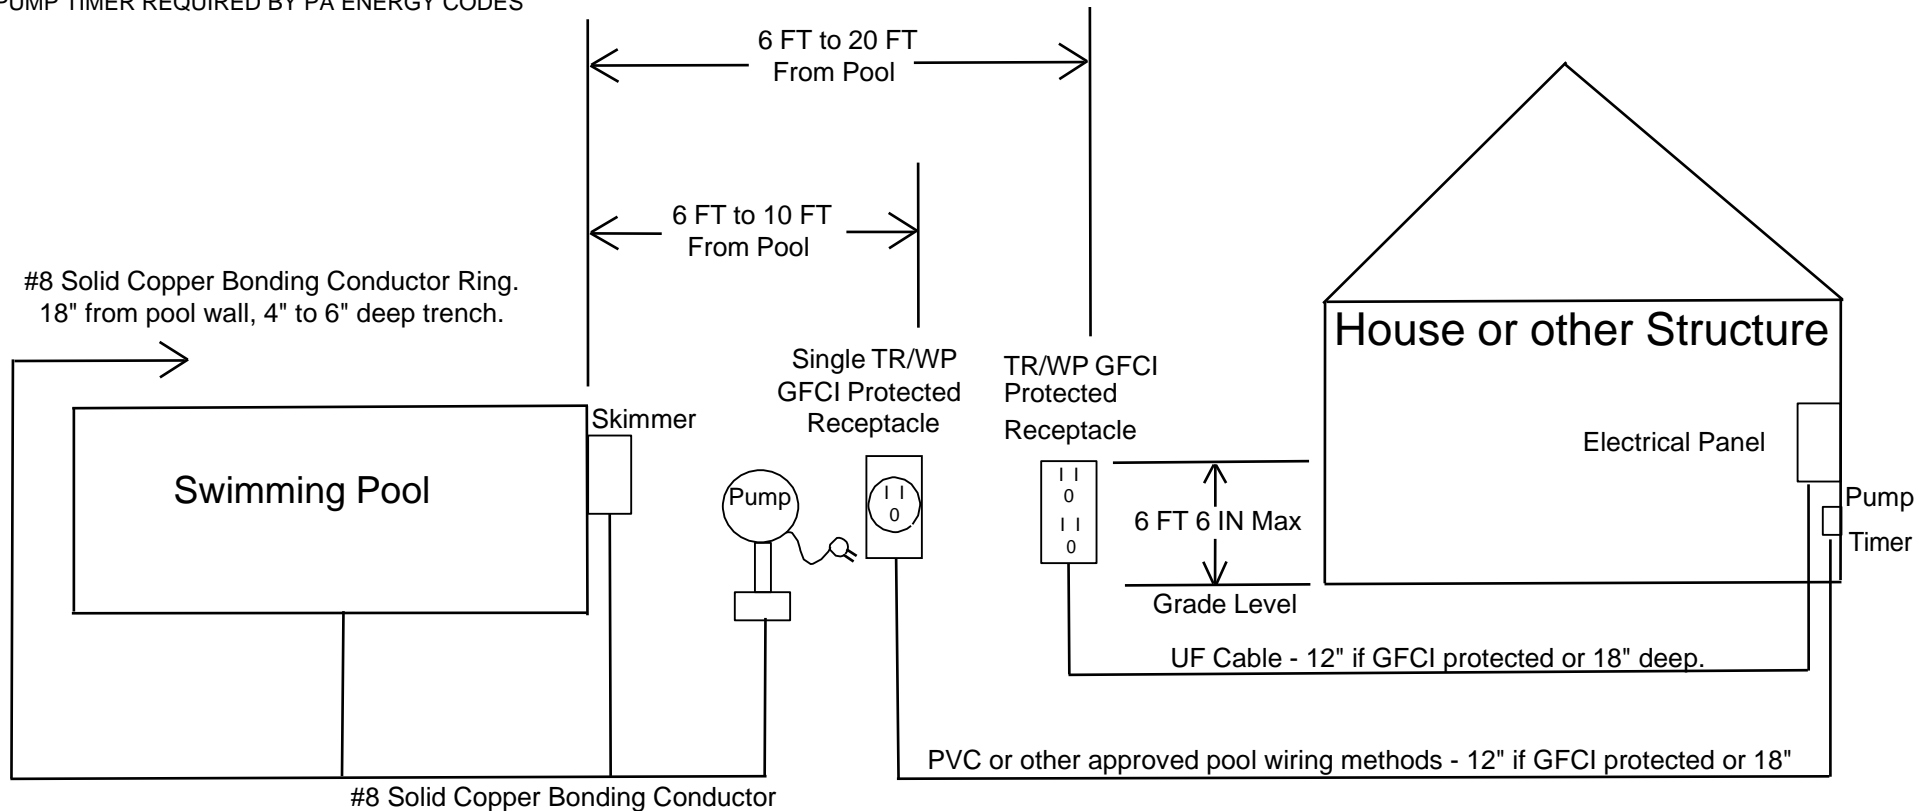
PUMP TIMER REQUIRED BY PA ENERGY CODES

6 FT to 20 FT
From Pool

6 FT to 10 FT
From Pool

#8 Solid Copper Bonding Conductor Ring.
18" from pool wall, 4" to 6" deep trench.

House or other Structure

Single TR/WP
GFCI Protected
Receptacle

TR/WP GFCI
Protected
Receptacle

Skimmer

Swimming Pool

Pump

Electrical Panel

6 FT 6 IN Max

Pump

Timer

Grade Level

UF Cable - 12" if GFCI protected or 18" deep.

PVC or other approved pool wiring methods - 12" if GFCI protected or 18"

#8 Solid Copper Bonding Conductor